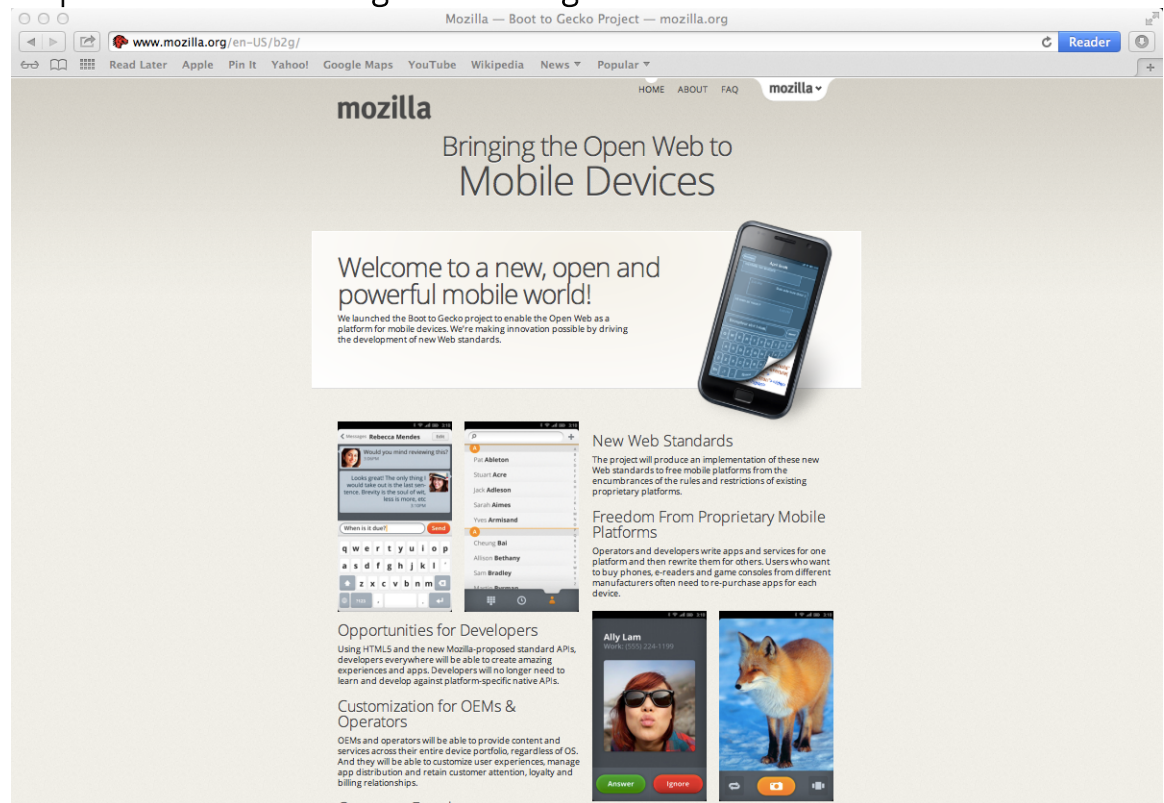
Mozilla — Boot to Gecko Project — mozilla.org

www.mozilla.org/en-US/b2g/

Reader

Read Later Apple Pin It Yahoo! Google Maps YouTube Wikipedia News Popular

HOME ABOUT FAQ mozilla

mozilla

Bringing the Open Web to
Mobile Devices

Welcome to a new, open and powerful mobile world!

We launched the Boot to Gecko project to enable the Open Web as a platform for mobile devices. We're making innovation possible by driving the development of new Web standards.

Messages Rebecca Mendes Edit

Would you mind reviewing this?

Looks great! The only thing I would take out is the last sentence. Brevity is the soul of wit, less is more, etc

When is it due? Send

q w e r t y u i o p
a s d f g h j k l
z x c v b n m

Pat Ableton
Stuart Acre
Jack Adleson
Sarah Aimes
Yves Armisand
Cheung Bai
Allison Bethany
Sam Bradley

New Web Standards

The project will produce an implementation of these new Web standards to free mobile platforms from the encumbrances of the rules and restrictions of existing proprietary platforms.

Freedom From Proprietary Mobile Platforms

Operators and developers write apps and services for one platform and then rewrite them for others. Users who want to buy phones, e-readers and game consoles from different manufacturers often need to re-purchase apps for each device.

Opportunities for Developers

Using HTML5 and the new Mozilla-proposed standard APIs, developers everywhere will be able to create amazing experiences and apps. Developers will no longer need to learn and develop against platform-specific native APIs.

Customization for OEMs & Operators

OEMs and operators will be able to provide content and services across their entire device portfolio, regardless of OS. And they will be able to customize user experiences, manage app distribution and retain customer attention, loyalty and billing relationships.

Ally Lam
Work: (555) 224-1199

Answer Ignore